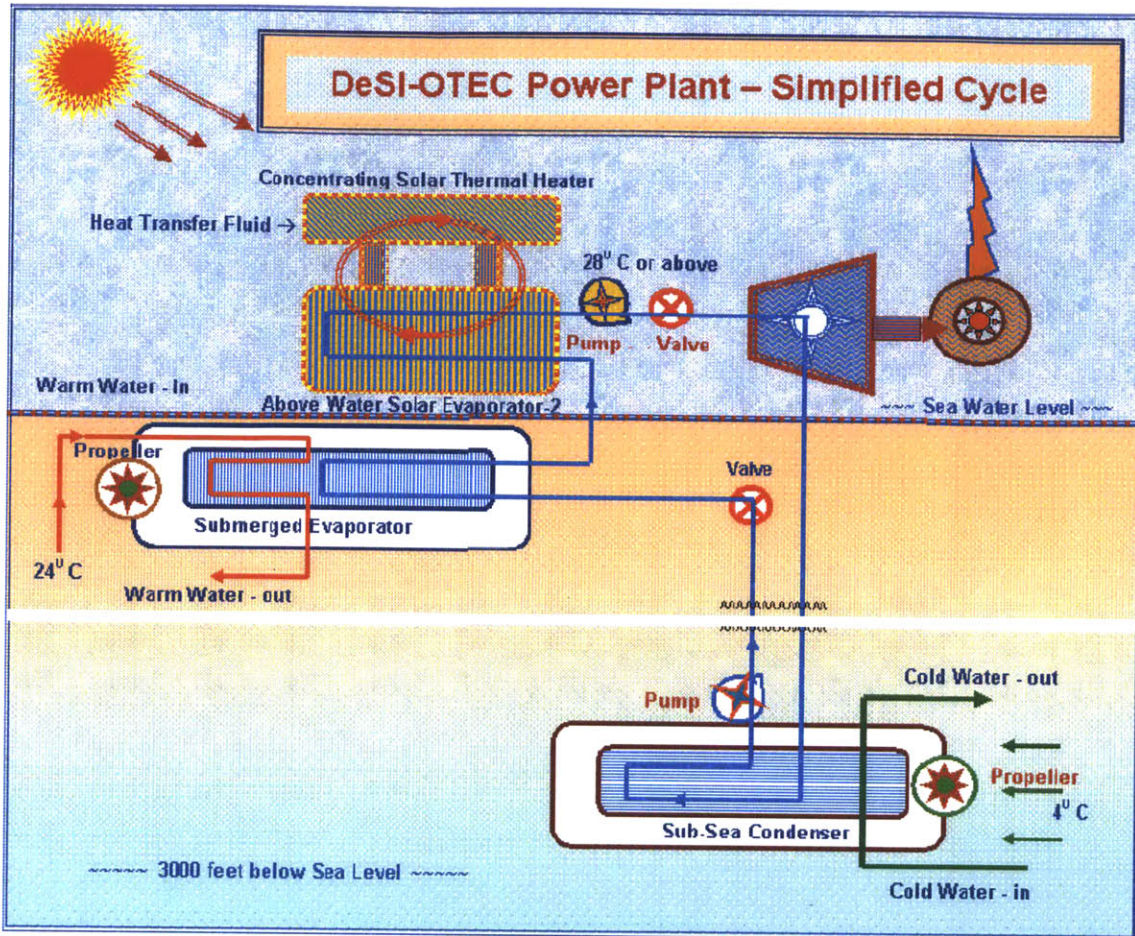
DeSI-OTEC Power Plant – Simplified Cycle

Concentrating Solar Thermal Heater

Heat Transfer Fluid →

$28^0$ C or above

Pump - Valve

Warm Water - In

Above Water Solar Evaporator-2

~~~ Sea Water Level ~~~

Propeller

Valve

Submerged Evaporator

$24^0$ C

Warm Water - out

Cold Water - out

Pump

Propeller

$4^0$ C

Sub-Sea Condenser

~~~~~ 3000 feet below Sea Level ~~~~~

Cold Water - in